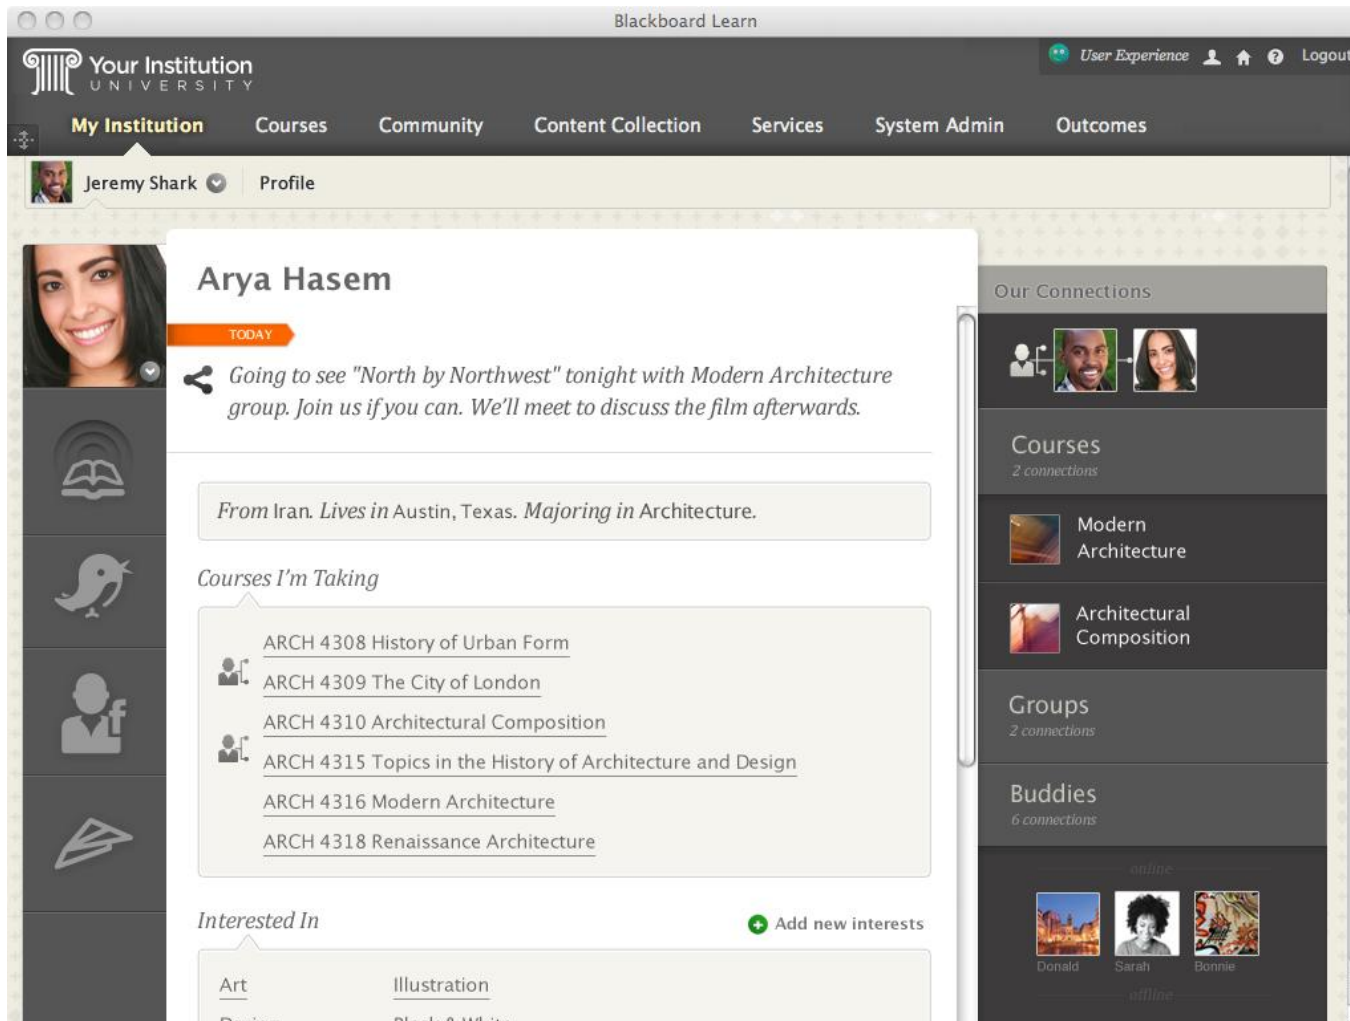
Blackboard Learn

Your Institution
UNIVERSITY

User Experience Logout

My Institution Courses Community Content Collection Services System Admin Outcomes

Jeremy Shark Profile

Arya Hasem

TODAY

Going to see "North by Northwest" tonight with Modern Architecture group. Join us if you can. We'll meet to discuss the film afterwards.

From Iran. Lives in Austin, Texas. Majoring in Architecture.

Courses I'm Taking

ARCH 4308 History of Urban Form
ARCH 4309 The City of London
ARCH 4310 Architectural Composition
ARCH 4315 Topics in the History of Architecture and Design
ARCH 4316 Modern Architecture
ARCH 4318 Renaissance Architecture

Interested In

Add new interests

Art Illustration

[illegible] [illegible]

Our Connections

Courses
2 connections

Modern Architecture

Architectural Composition

Groups
2 connections

Buddies
6 connections

online

Donald Sarah Bonnie

offline